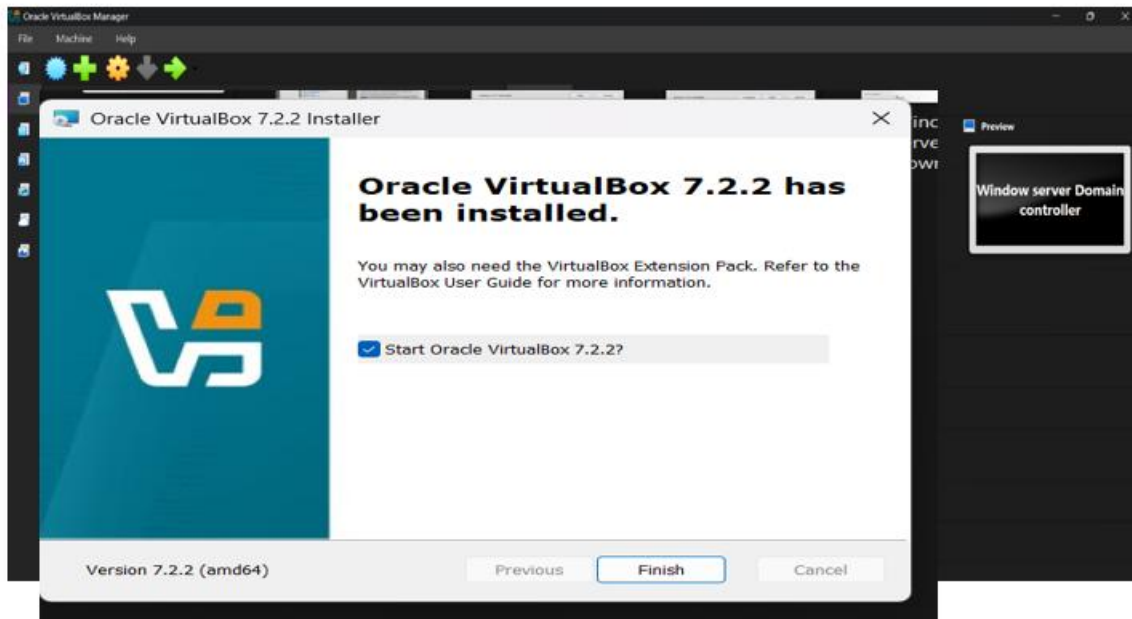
Oracle VirtualBox Manager

File Machine Help

Oracle VirtualBox 7.2.2 Installer

Oracle VirtualBox 7.2.2 has been installed.

You may also need the VirtualBox Extension Pack. Refer to the VirtualBox User Guide for more information.

Start Oracle VirtualBox 7.2.2?

Version 7.2.2 (amd64)

Previous

Finish

Cancel

inc
rve
owi

Preview

Window server Domain controller